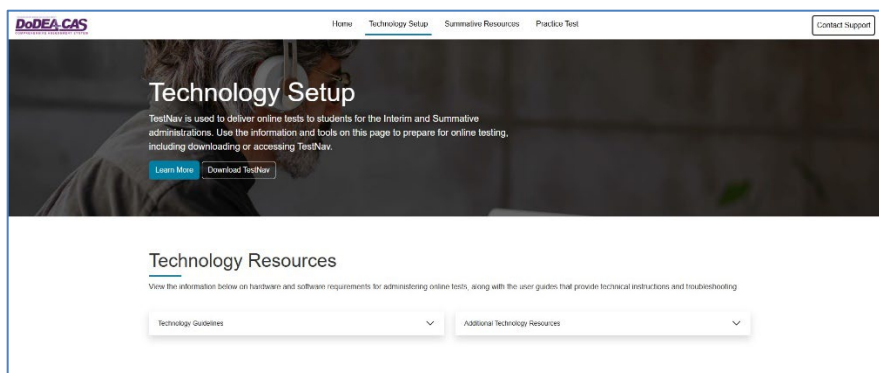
DoDEA-CAS
COMPREHENSIVE ASSESSMENT SYSTEM

Home Technology Setup Summative Resources Practice Test

Contact Support

Technology Setup

TestNav is used to deliver online tests to students for the Interim and Summative administrations. Use the information and tools on this page to prepare for online testing, including downloading or accessing TestNav.

Learn More Download TestNav

Technology Resources

View the information below on hardware and software requirements for administering online tests, along with the user guides that provide technical instructions and troubleshooting

Technology Guidelines

Additional Technology Resources